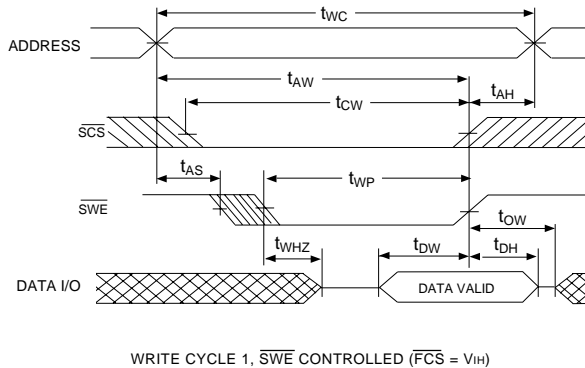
$t_{WC}$

ADDRESS

$t_{AW}$

$t_{AH}$

$t_{CW}$

$\overline{SCS}$

$t_{AS}$

$t_{WP}$

$\overline{SWE}$

$t_{OW}$

$t_{WHZ}$

$t_{DW}$

$t_{DH}$

DATA I/O

DATA VALID

WRITE CYCLE 1, $\overline{SWE}$ CONTROLLED ($\overline{FCS}$ = $V_{IH}$)